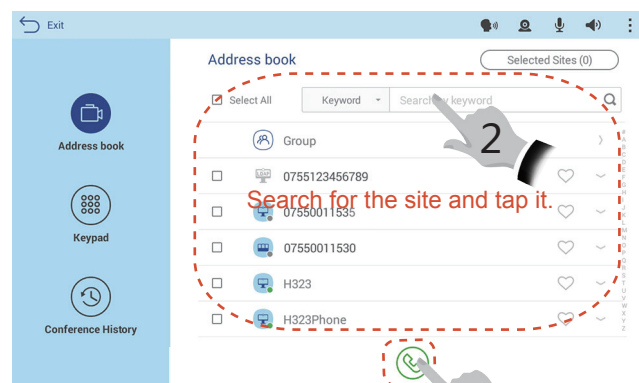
Exit

Address book

Keypad

Conference History

Address book

Selected Sites (0)

Select All

Keyword

Search by keyword

2

Group

0755123456789

07550011535

07550011530

H323

H323Phone

Search for the site and tap it.

SDP

A B C D E F G H I J K L M N O P Q R S T U V W X Y Z